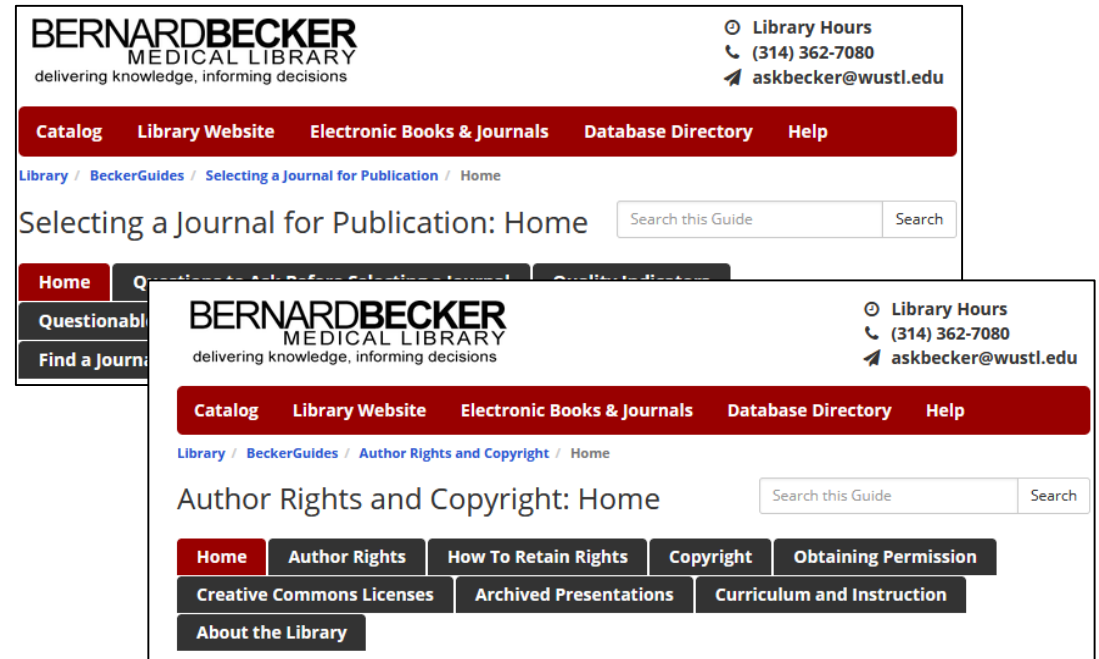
BERNARDBECKER
MEDICAL LIBRARY
delivering knowledge, informing decisions

Library Hours
(314) 362-7080
askbecker@wustl.edu

Catalog Library Website Electronic Books & Journals Database Directory Help

Library / BeckerGuides / Selecting a Journal for Publication / Home

Selecting a Journal for Publication: Home

Search this Guide Search

Home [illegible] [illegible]
Questionable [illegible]
Find a Journa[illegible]

BERNARDBECKER
MEDICAL LIBRARY
delivering knowledge, informing decisions

Library Hours
(314) 362-7080
askbecker@wustl.edu

Catalog Library Website Electronic Books & Journals Database Directory Help

Library / BeckerGuides / Author Rights and Copyright / Home

Author Rights and Copyright: Home

Search this Guide Search

Home Author Rights How To Retain Rights Copyright Obtaining Permission
Creative Commons Licenses Archived Presentations Curriculum and Instruction
About the Library